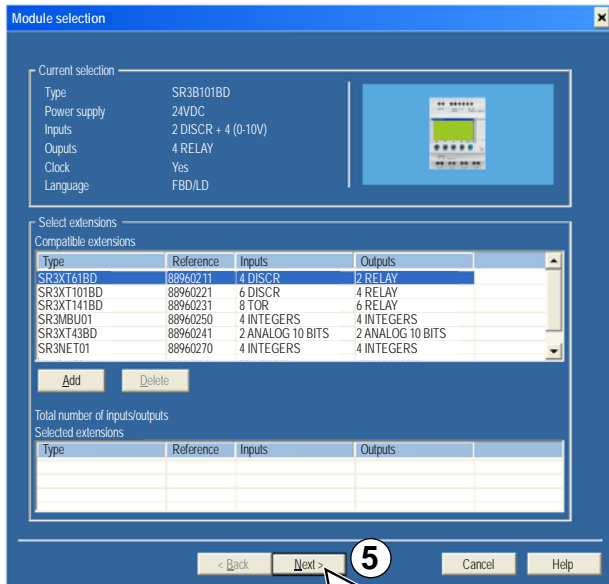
Module selection

Current selection

| | |
|---|---|
| Type | SR3B101BD |
| Power supply | 24VDC |
| Inputs | 2 DISCR + 4 (0-10V) |
| Ouputs | 4 RELAY |
| Clock | Yes |
| Language | FBD/LD |

Select extensions
Compatible extensions

| Type | Reference | Inputs | Outputs |
|---|---|---|---|
| SR3XT61BD | 88960211 | 4 DISCR | 2 RELAY |
| SR3XT101BD | 88960221 | 6 DISCR | 4 RELAY |
| SR3XT141BD | 88960231 | 8 TOR | 6 RELAY |
| SR3MBU01 | 88960250 | 4 INTEGERS | 4 INTEGERS |
| SR3XT43BD | 88960241 | 2 ANALOG 10 BITS | 2 ANALOG 10 BITS |
| SR3NET01 | 88960270 | 4 INTEGERS | 4 INTEGERS |

Add Delete

Total number of inputs/outputs
Selected extensions

| Type | Reference | Inputs | Outputs |
|---|---|---|---|

< Back Next > 5 Cancel Help